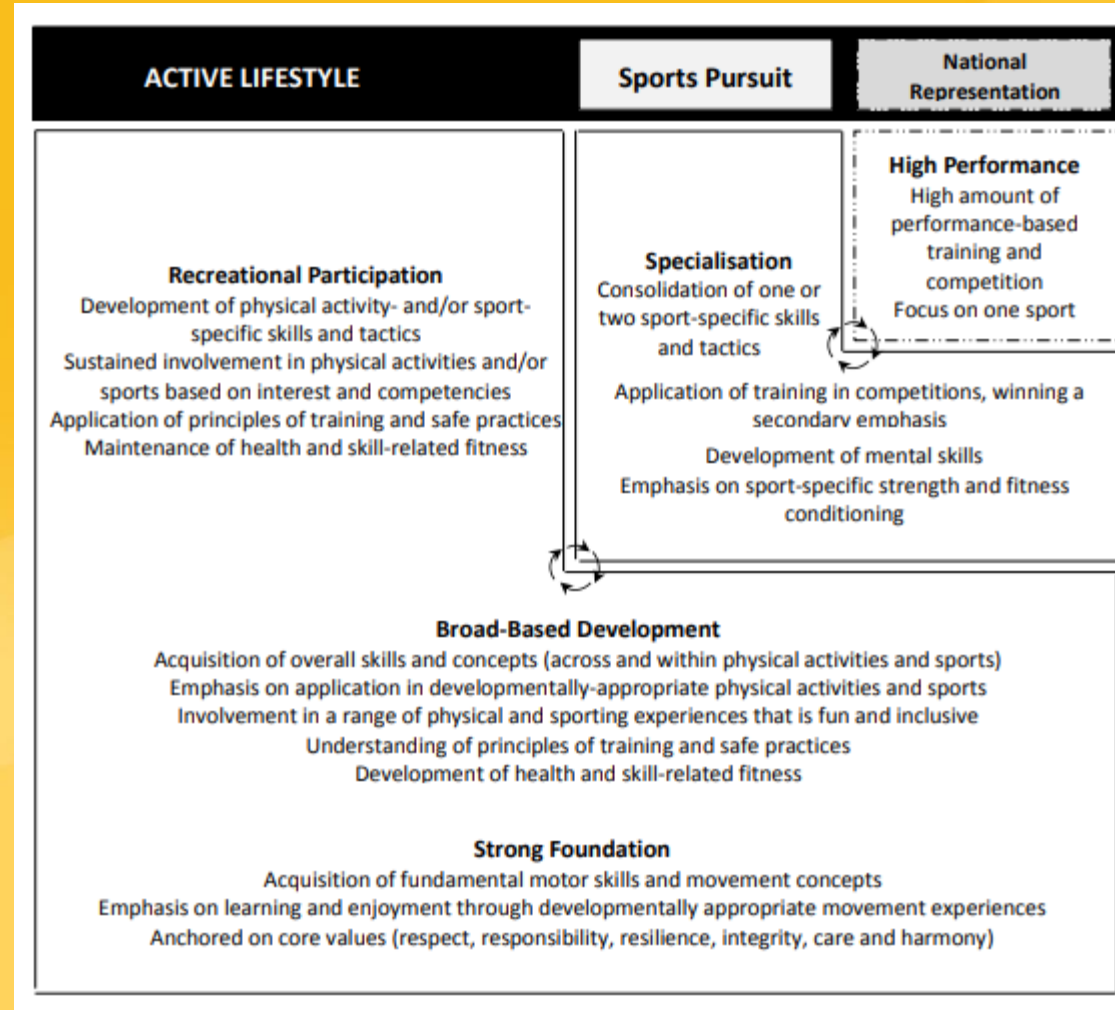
ACTIVE LIFESTYLE

Sports Pursuit

National Representation

High Performance
High amount of performance-based training and competition
Focus on one sport

Recreational Participation
Development of physical activity- and/or sport-specific skills and tactics
Sustained involvement in physical activities and/or sports based on interest and competencies
Application of principles of training and safe practices
Maintenance of health and skill-related fitness

Specialisation
Consolidation of one or two sport-specific skills and tactics

Application of training in competitions, winning a secondary emphasis
Development of mental skills
Emphasis on sport-specific strength and fitness conditioning

Broad-Based Development
Acquisition of overall skills and concepts (across and within physical activities and sports)
Emphasis on application in developmentally-appropriate physical activities and sports
Involvement in a range of physical and sporting experiences that is fun and inclusive
Understanding of principles of training and safe practices
Development of health and skill-related fitness

Strong Foundation
Acquisition of fundamental motor skills and movement concepts
Emphasis on learning and enjoyment through developmentally appropriate movement experiences
Anchored on core values (respect, responsibility, resilience, integrity, care and harmony)